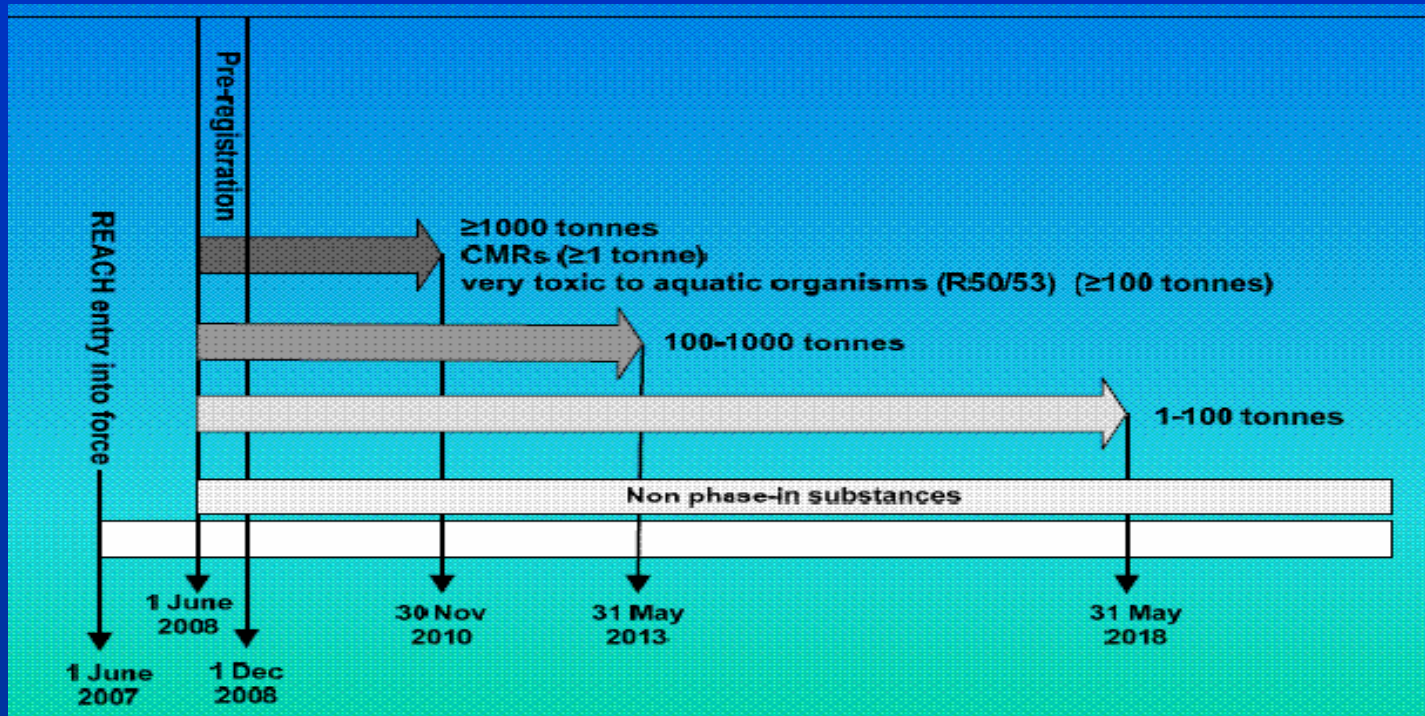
Pre-registration

REACH entry into force

≥1000 tonnes
CMRs (≥1 tonne)
very toxic to aquatic organisms (R50/53) (≥100 tonnes)

100-1000 tonnes

1-100 tonnes

Non phase-in substances

1 June 2008

1 Dec 2008

30 Nov 2010

31 May 2013

31 May 2018

1 June 2007